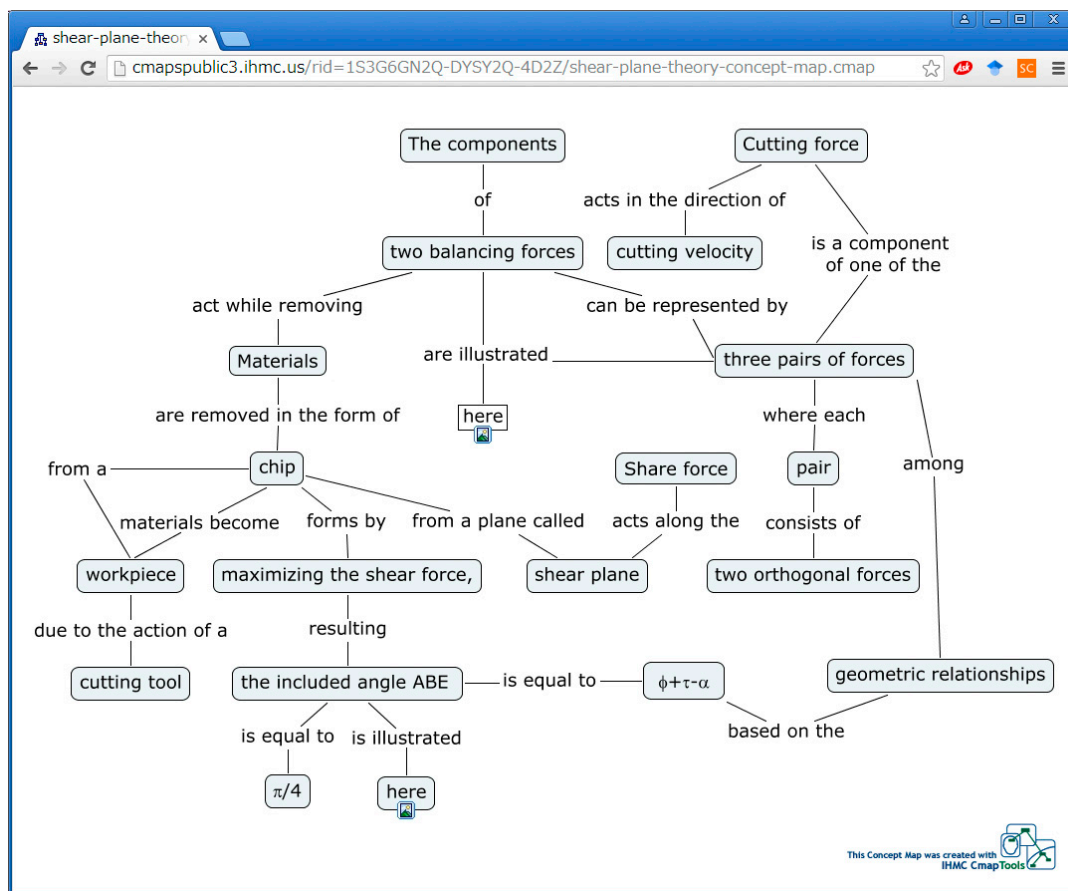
shear-plane-theory ×

cmapspublic3.ihmc.us/rid=1S3G6GN2Q-DYSY2Q-4D2Z/shear-plane-theory-concept-map.cmap

SC

The components

of

two balancing forces

Cutting force

acts in the direction of

cutting velocity

is a component of one of the

act while removing

can be represented by

Materials

are illustrated

three pairs of forces

are removed in the form of

here

where each

among

chip

from a

Share force

pair

materials become

forms by

from a plane called

acts along the

consists of

workpiece

maximizing the shear force,

shear plane

two orthogonal forces

due to the action of a

resulting

cutting tool

the included angle ABE

is equal to

$\phi+\tau-\alpha$

geometric relationships

is equal to

is illustrated

based on the

$\pi/4$

here

This Concept Map was created with IHMC CmapTools